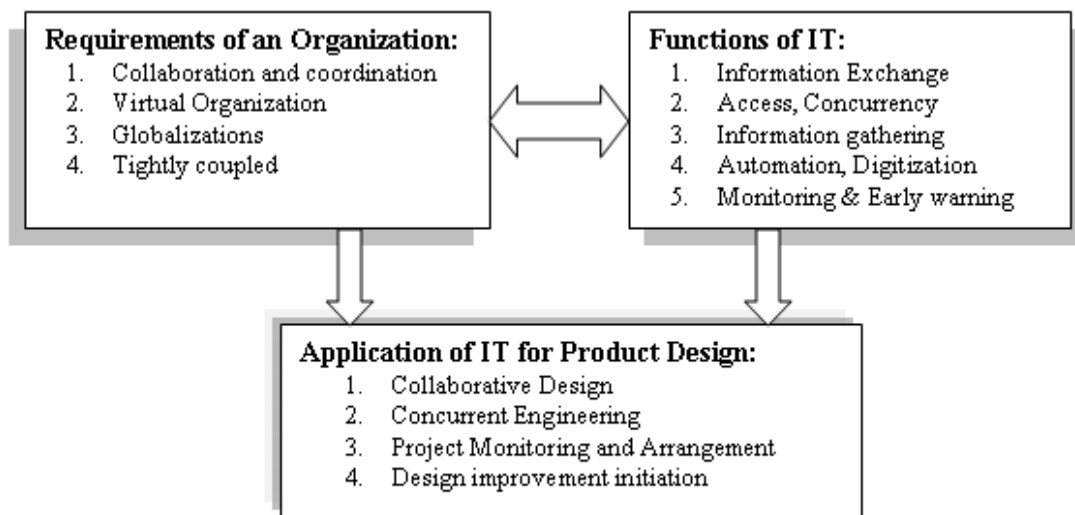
Requirements of an Organization:
1. Collaboration and coordination
2. Virtual Organization
3. Globalizations
4. Tightly coupled

Functions of IT:
1. Information Exchange
2. Access, Concurrency
3. Information gathering
4. Automation, Digitization
5. Monitoring & Early warning

Application of IT for Product Design:
1. Collaborative Design
2. Concurrent Engineering
3. Project Monitoring and Arrangement
4. Design improvement initiation